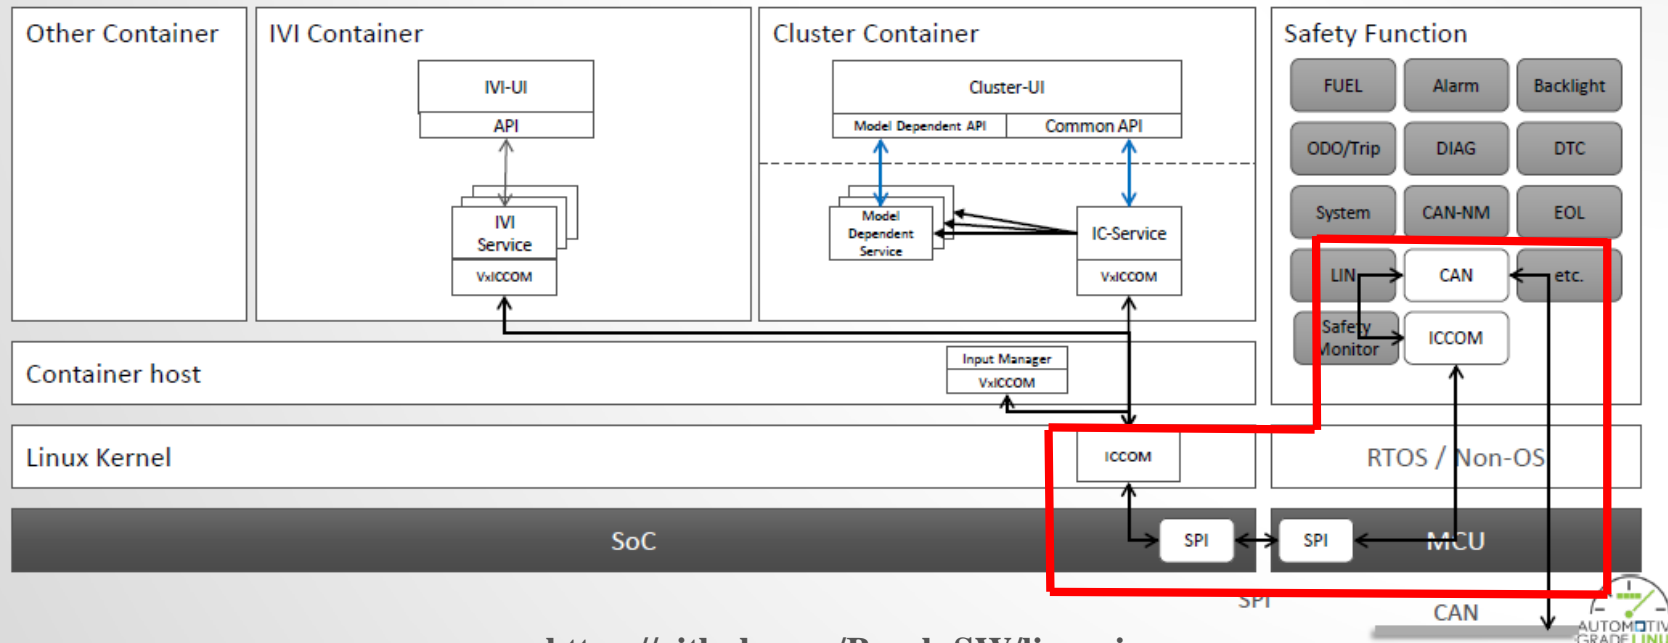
Other Container

IVI Container

IVI-UI

API

IVI Service

VxICCOM

Cluster Container

Cluster-UI

Model Dependent API

Common API

Model Dependent Service

IC-Service

VxICCOM

Safety Function

FUEL

Alarm

Backlight

ODO/Trip

DIAG

DTC

System

CAN-NM

EOL

LIN

CAN

etc.

Safety Monitor

ICCOM

Container host

Input Manager

VxICCOM

Linux Kernel

ICCOM

RTOS / Non-OS

SoC

SPI

SPI

MCU

SPI

CAN

AUTOMOTIVE GRADE LINUX

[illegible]